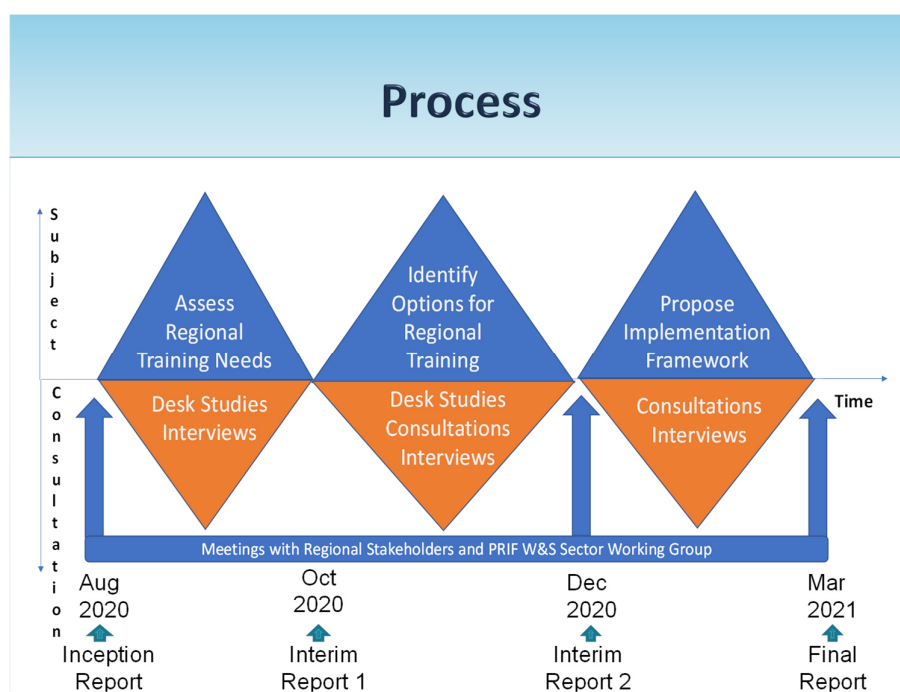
Process

S
u
b
j
e
c
t

C
o
n
s
u
l
t
a
t
i
o
n

Assess Regional Training Needs

Identify Options for Regional Training

Propose Implementation Framework

Time

Desk Studies Interviews

Desk Studies Consultations Interviews

Consultations Interviews

Meetings with Regional Stakeholders and PRIF W&S Sector Working Group

Aug 2020
Inception Report

Oct 2020
Interim Report 1

Dec 2020
Interim Report 2

Mar 2021
Final Report